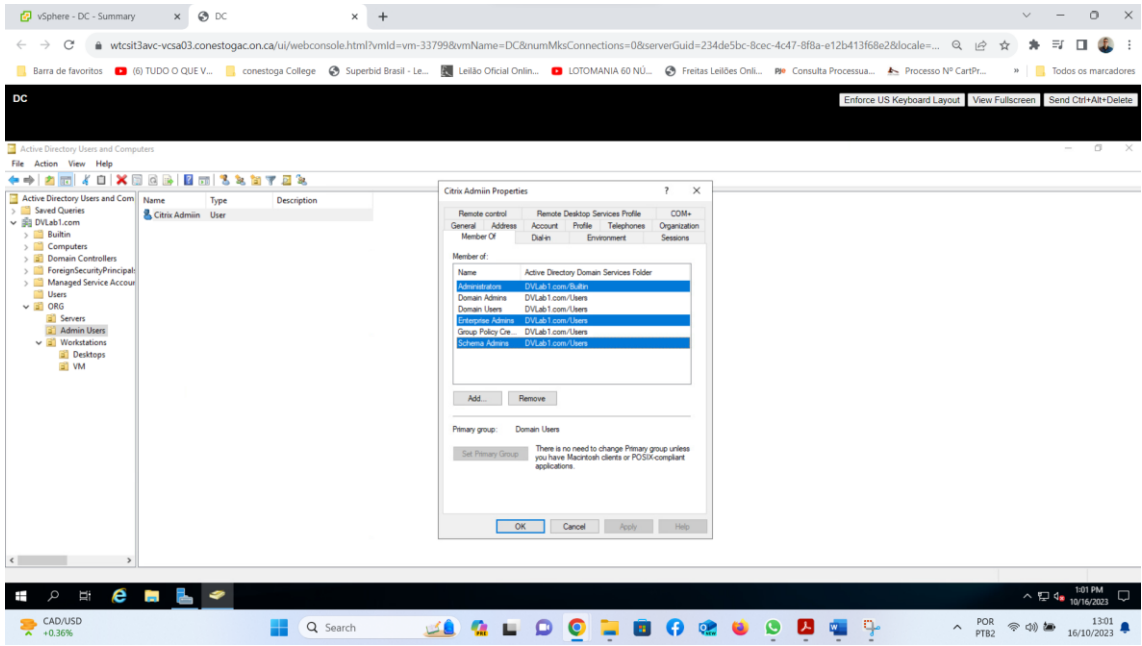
vSphere - DC - Summary
DC
wtcsit3avc-vcsa03.conestogac.on.ca/ui/webconsole.html?vmId=vm-33799&vmName=DC&numMksConnections=0&serverGuid=234de5bc-8cec-4c47-8f8a-e12b413f68e2&locale=...
Barra de favoritos (6) TUDO O QUE V... conestoga College Superbid Brasil - Le... Leilão Oficial Onlin... LOTOMANIA 60 NÚ... Freitas Leilões Onli... Consulta Processua... Processo Nº CartPr... » Todos os marcadores

DC
Enforce US Keyboard Layout View Fullscreen Send Ctrl+Alt+Delete

Active Directory Users and Computers
File Action View Help

Active Directory Users and Com
Saved Queries
DVLab1.com
Builtin
Computers
Domain Controllers
ForeignSecurityPrincipals
Managed Service Accour
Users
ORG
Servers
Admin Users
Workstations
Desktops
VM

| Name | Type | Description |
|---|---|---|
| Citrix Admiin | User | |

Citrix Admiin Properties
?
Remote control | Remote Desktop Services Profile | COM+
General | Address | Account | Profile | Telephones | Organization
Member Of | Dial-in | Environment | Sessions

Member of:

| Name | Active Directory Domain Services Folder |
|---|---|
| Administrators | DVLab1.com/Builtin |
| Domain Admins | DVLab1.com/Users |
| Domain Users | DVLab1.com/Users |
| Enterprise Admins | DVLab1.com/Users |
| Group Policy Cre... | DVLab1.com/Users |
| Schema Admins | DVLab1.com/Users |

Add... Remove

Primary group: Domain Users

Set Primary Group
There is no need to change Primary group unless you have Macintosh clients or POSIX-compliant applications.

OK Cancel Apply Help

1:01 PM
10/16/2023

CAD/USD
+0.36%
Search
POR
PTB2
13:01
16/10/2023